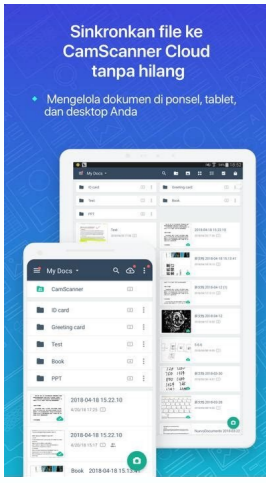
Sinkronkan file ke CamScanner Cloud tanpa hilang

Mengelola dokumen di ponsel, tablet, dan desktop Anda

My Docs
ID card
Greeting card
Test
Book
PPT

My Docs
CamScanner
ID card
Greeting card
Test
Book
PPT
2018-04-18 15.22.10
2018-04-18 15.22.10
Book 2018-04-18 15.22.1